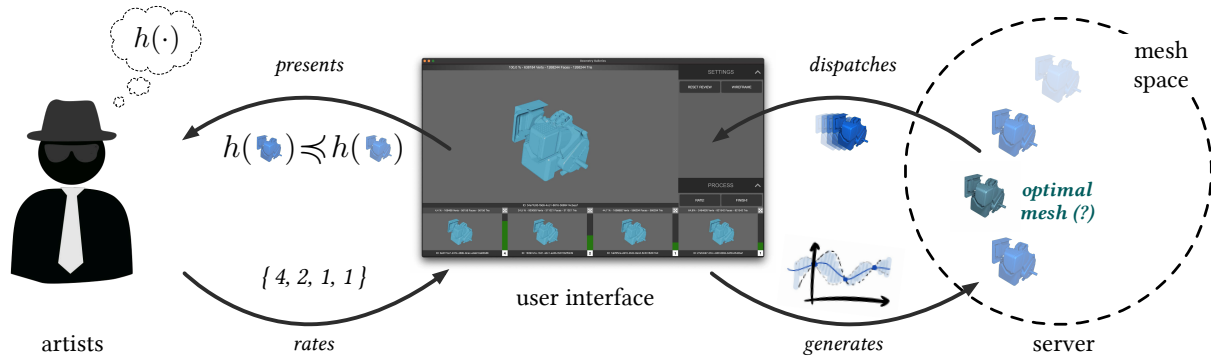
$h(\cdot)$

presents

$h(\;) \preccurlyeq h(\;)$

artists

{ 4, 2, 1, 1 }

rates

SETTINGS

RESET VIEW

WIREFRAME

PROGRESS

PREV

FINISH

user interface

dispatches

generates

mesh space

optimal mesh (?)

server